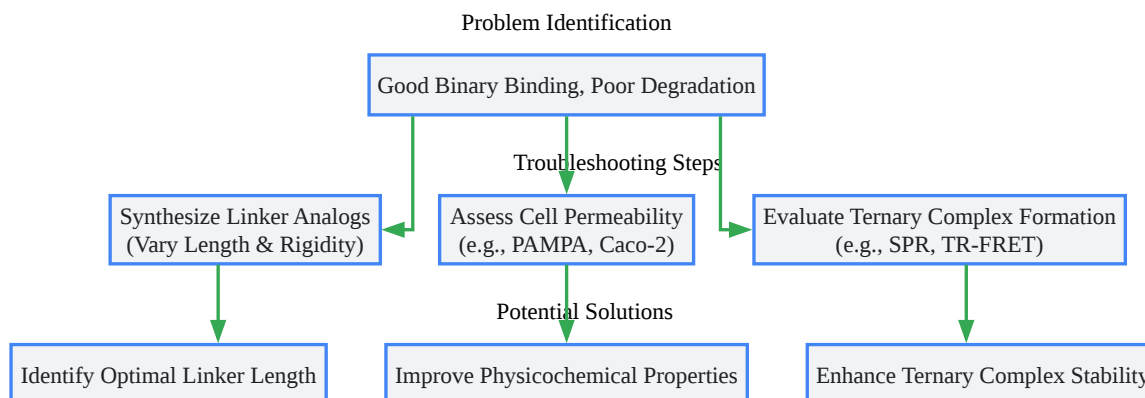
Problem Identification

Good Binary Binding, Poor Degradation

Troubleshooting Steps

Synthesize Linker Analogs (Vary Length & Rigidity)

Assess Cell Permeability (e.g., PAMPA, Caco-2)

Evaluate Ternary Complex Formation (e.g., SPR, TR-FRET)

Potential Solutions

Identify Optimal Linker Length

Improve Physicochemical Properties

Enhance Ternary Complex Stabilit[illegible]